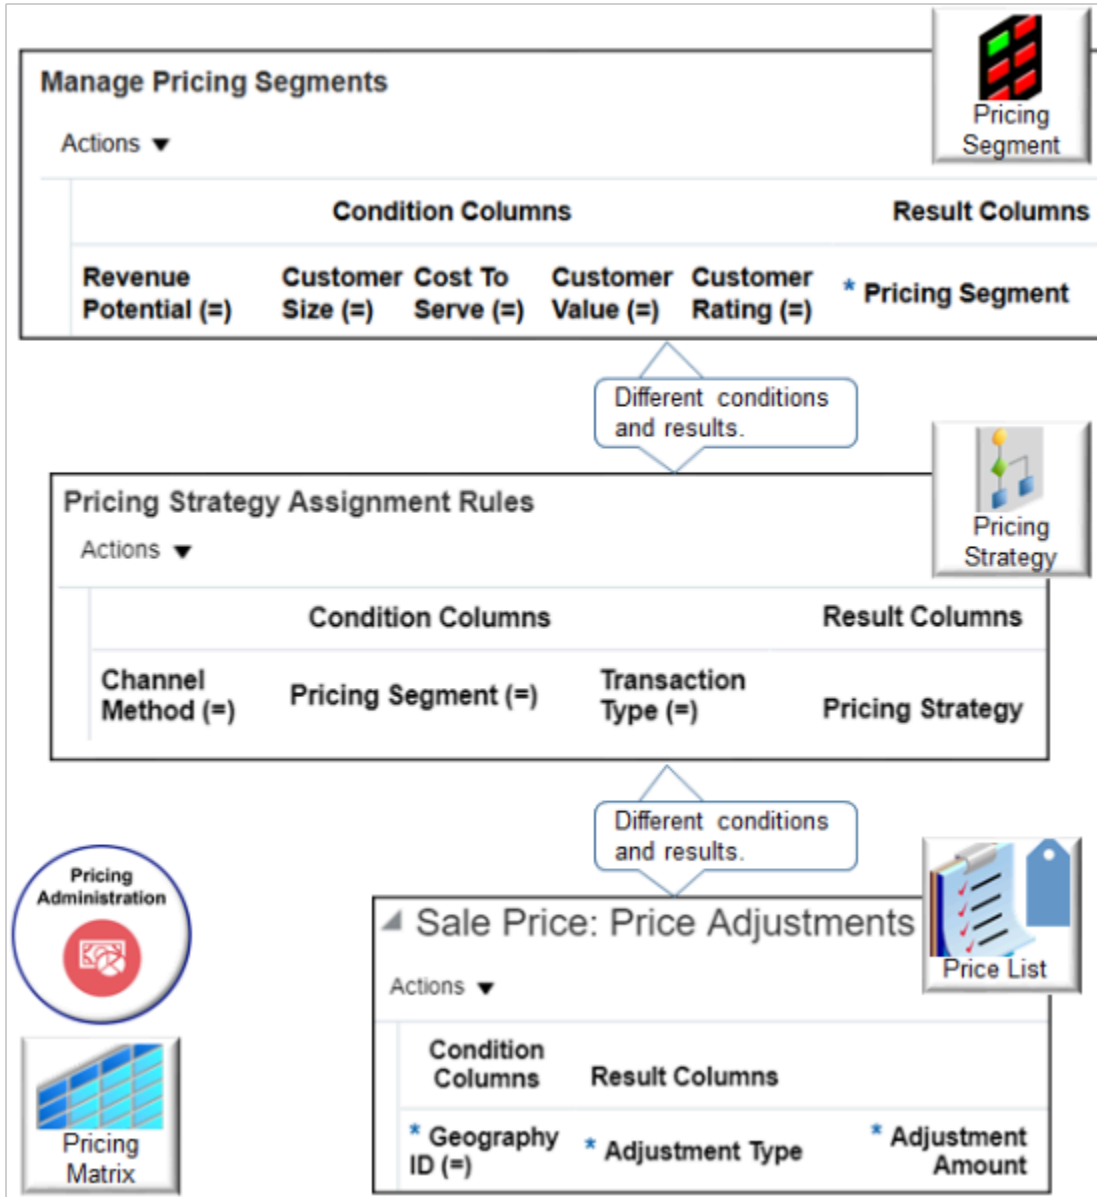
Manage Pricing Segments

Pricing Segment

Actions ▼

| Condition Columns | | | | | Result Columns |
|---|---|---|---|---|---|
| Revenue Potential (=) | Customer Size (=) | Cost To Serve (=) | Customer Value (=) | Customer Rating (=) | * Pricing Segment |

Different conditions and results.

Pricing Strategy Assignment Rules

Pricing Strategy

Actions ▼

| Condition Columns | | | Result Columns |
|---|---|---|---|
| Channel Method (=) | Pricing Segment (=) | Transaction Type (=) | Pricing Strategy |

Different conditions and results.

Pricing Administration

Sale Price: Price Adjustments

Price List

Actions ▼

| Condition Columns | Result Columns | |
|---|---|---|
| * Geography ID (=) | * Adjustment Type | * Adjustment Amount |

Pricing Matrix